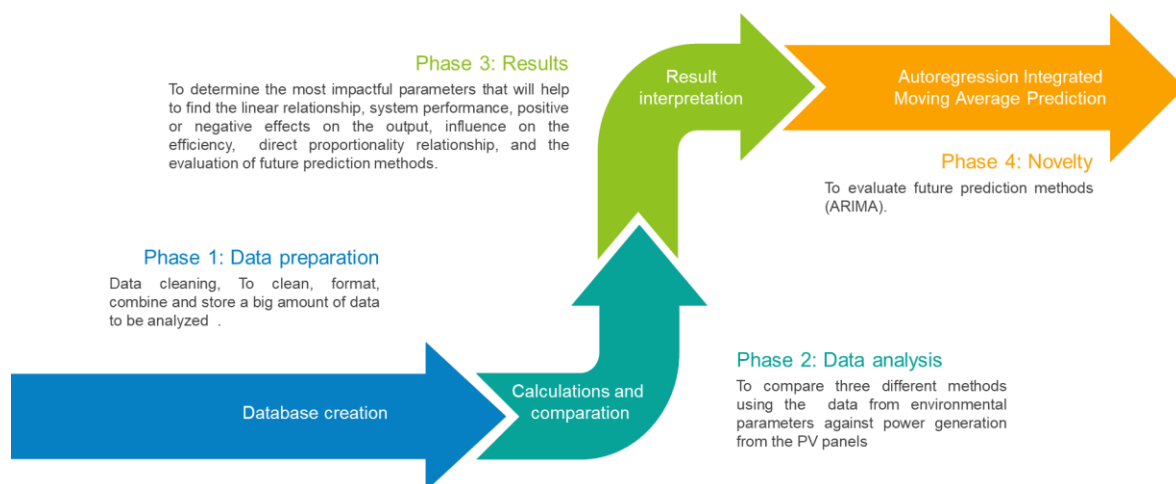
Phase 3: Results

To determine the most impactful parameters that will help to find the linear relationship, system performance, positive or negative effects on the output, influence on the efficiency, direct proportionality relationship, and the evaluation of future prediction methods.

Result interpretation

Autoregression Integrated Moving Average Prediction

Phase 4: Novelty

To evaluate future prediction methods (ARIMA).

Phase 1: Data preparation

Data cleaning, To clean, format, combine and store a big amount of data to be analyzed .

Database creation

Calculations and comparation

Phase 2: Data analysis

To compare three different methods using the data from environmental parameters against power generation from the PV panels